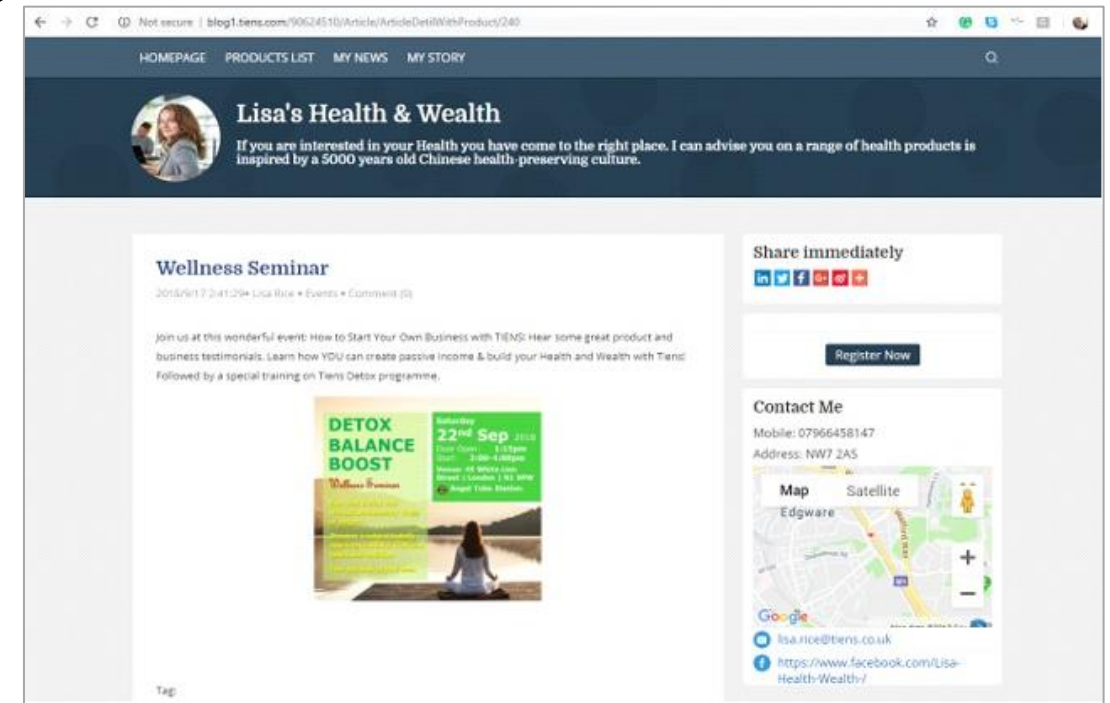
Not secure | blog1.tiens.com/90624510/Article/ArticleDetilWithProduct/240

HOMEPAGE PRODUCTS LIST MY NEWS MY STORY

Lisa's Health & Wealth

If you are interested in your Health you have come to the right place. I can advise you on a range of health products is inspired by a 5000 years old Chinese health-preserving culture.

Wellness Seminar

2018/9/17 2:41:29 • Lisa Rice • Events • Comment (0)

Join us at this wonderful event: How to Start Your Own Business with TIENS! Hear some great product and business testimonials. Learn how YOU can create passive income & build your Health and Wealth with Tiens! Followed by a special training on Tiens Detox programme.

DETOX BALANCE BOOST

Wellness Seminar

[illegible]

Saturday

22nd Sep 2018

Door Open: 1:15pm

Start: 2:00-4:00pm

Venue: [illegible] White Lion Street | London | N1 9PW

Angel Tube Station

Tag:

Share immediately

Register Now

Contact Me

Mobile: 07966458147

Address: NW7 2AS

Map Satellite

Edgware

Google

lisa.rice@tiens.co.uk

https://www.facebook.com/Lisa-Health-Wealth-/